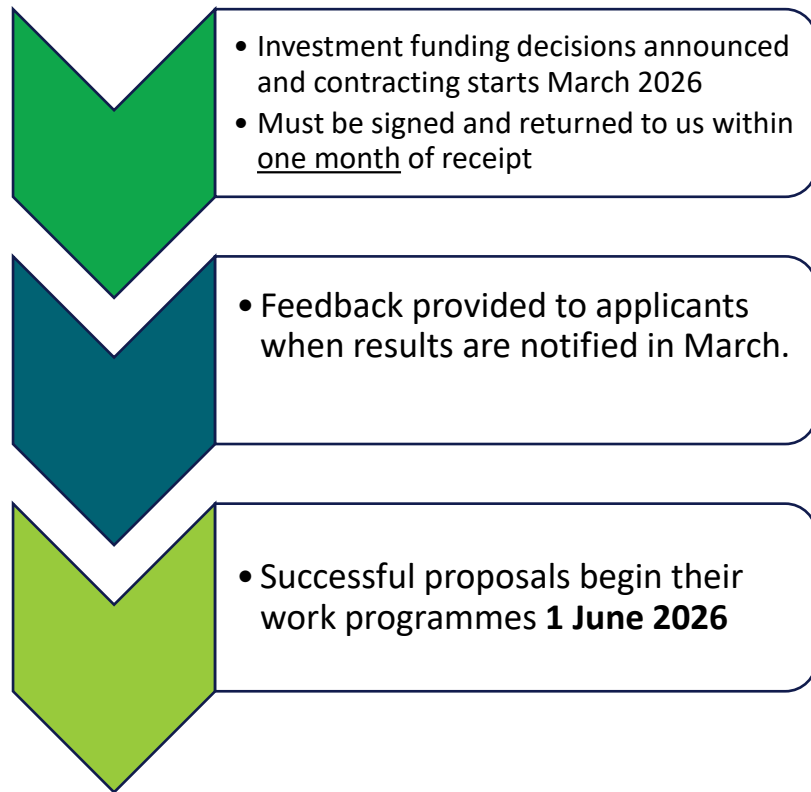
• Investment funding decisions announced and contracting starts March 2026
• Must be signed and returned to us within one month of receipt

• Feedback provided to applicants when results are notified in March.

• Successful proposals begin their work programmes **1 June 2026**